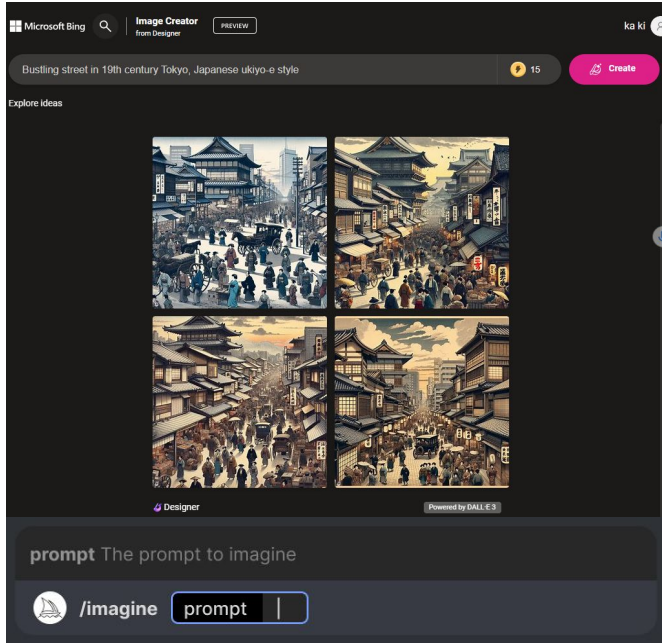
Microsoft Bing

Image Creator
from Designer

PREVIEW

ka ki

Bustling street in 19th century Tokyo, Japanese ukiyo-e style

15

Create

Explore ideas

Designer

Powered by DALL·E 3

prompt The prompt to imagine

/imagine prompt